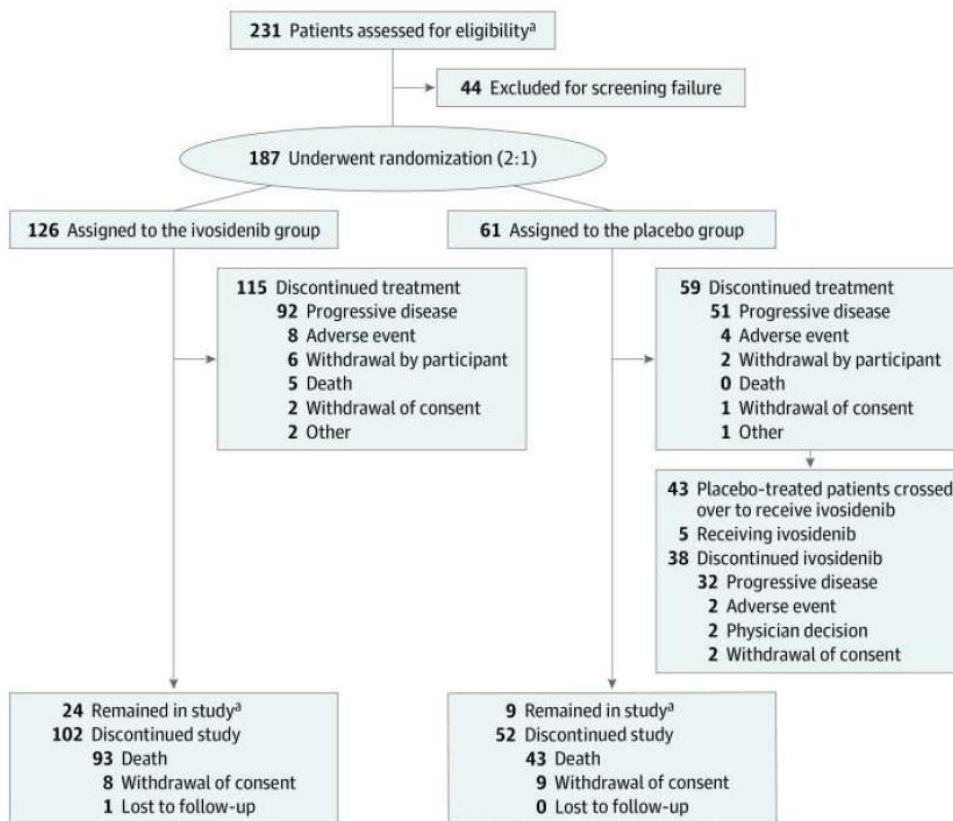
231 Patients assessed for eligibility$^a$

44 Excluded for screening failure

187 Underwent randomization (2:1)

126 Assigned to the ivosidenib group

115 Discontinued treatment
92 Progressive disease
8 Adverse event
6 Withdrawal by participant
5 Death
2 Withdrawal of consent
2 Other

24 Remained in study$^a$
102 Discontinued study
93 Death
8 Withdrawal of consent
1 Lost to follow-up

61 Assigned to the placebo group

59 Discontinued treatment
51 Progressive disease
4 Adverse event
2 Withdrawal by participant
0 Death
1 Withdrawal of consent
1 Other

43 Placebo-treated patients crossed over to receive ivosidenib
5 Receiving ivosidenib
38 Discontinued ivosidenib
32 Progressive disease
2 Adverse event
2 Physician decision
2 Withdrawal of consent

9 Remained in study$^a$
52 Discontinued study
43 Death
9 Withdrawal of consent
0 Lost to follow-up